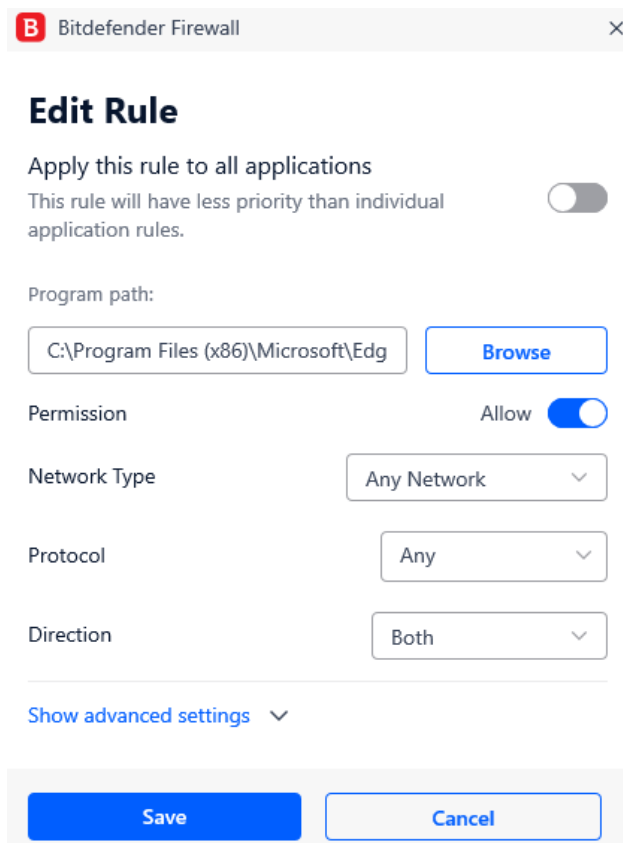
B Bitdefender Firewall ×

Edit Rule

Apply this rule to all applications
This rule will have less priority than individual application rules.

Program path:

C:\Program Files (x86)\Microsoft\Edg

Browse

Permission

Allow

Network Type

Any Network

Protocol

Any

Direction

Both

Show advanced settings

Save

Cancel